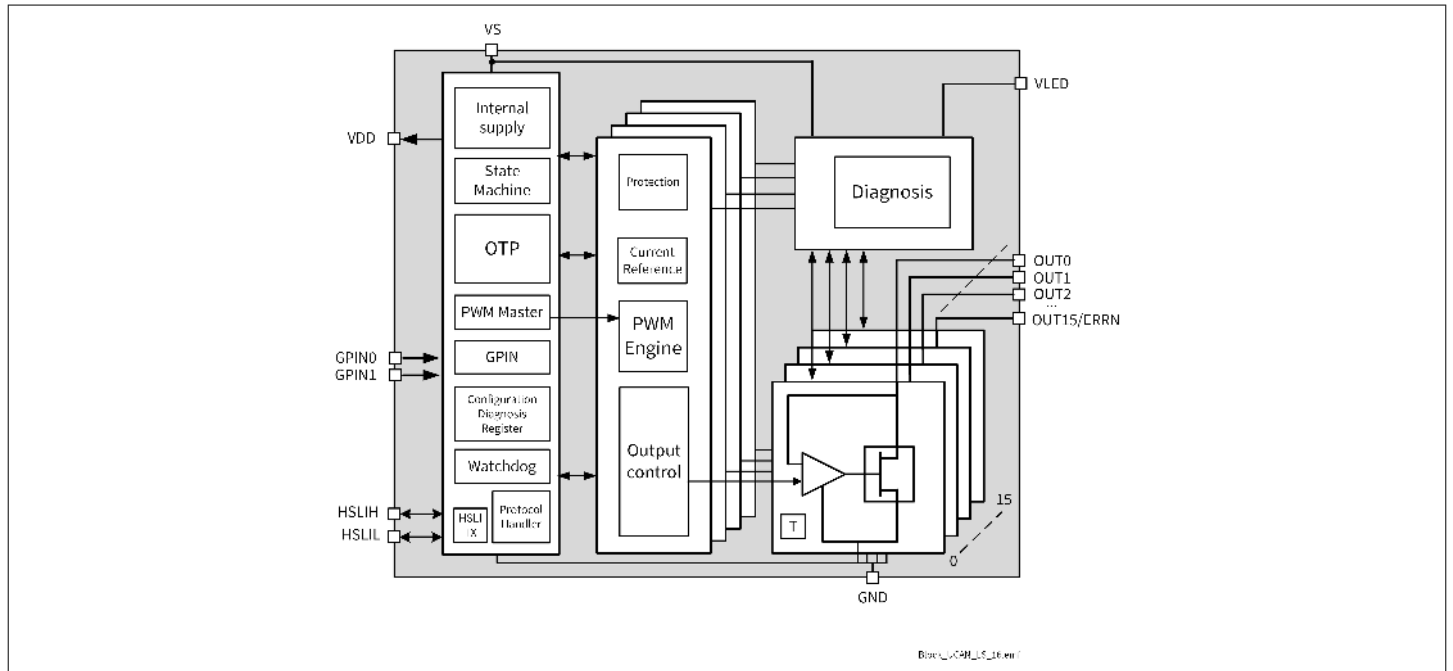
VS

VLED

VDD

Internal supply

State Machine

OTP

PWM Master

GPIN

Configuration Diagnosis Register

Watchdog

HSLI X

Protocol Handler

Protection

Current Reference

PWM Engine

Output control

Diagnosis

OUT0
OUT1
OUT2
...
OUT15/ERRN

GPIN0
GPIN1

HSLIH
HSLIL

T

15

0

GND

Block_LCAN_LS_16.emf